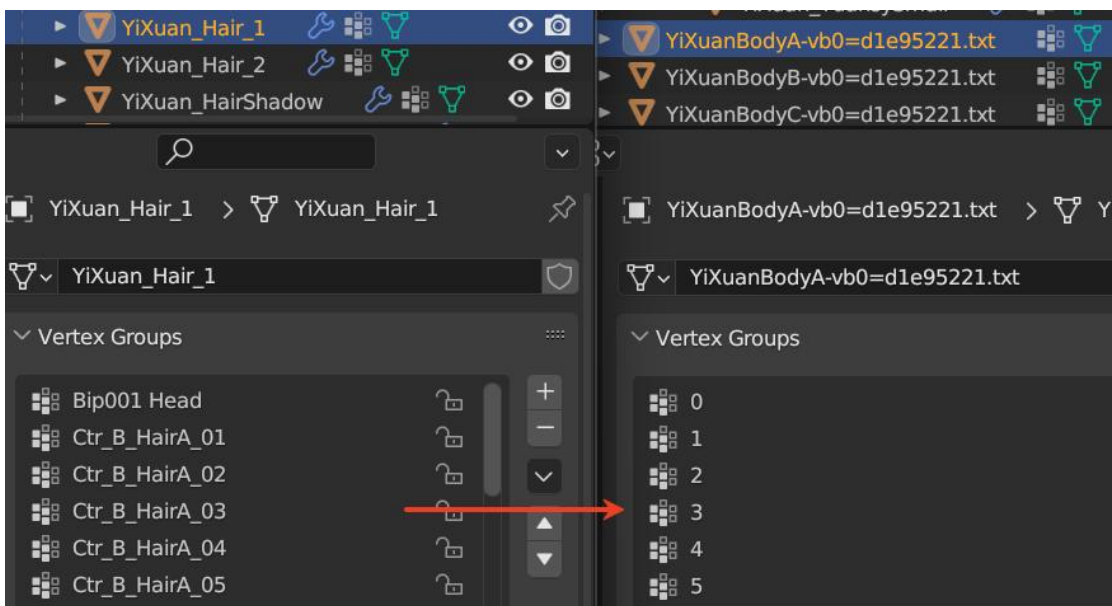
YiXuan_Hair_1
YiXuan_Hair_2
YiXuan_HairShadow

YiXuan_Hair_1 > YiXuan_Hair_1

YiXuan_Hair_1

Vertex Groups

Bip001 Head
Ctr_B_HairA_01
Ctr_B_HairA_02
Ctr_B_HairA_03
Ctr_B_HairA_04
Ctr_B_HairA_05

+
−

YiXuanBodyA-vb0=d1e95221.txt
YiXuanBodyB-vb0=d1e95221.txt
YiXuanBodyC-vb0=d1e95221.txt

YiXuanBodyA-vb0=d1e95221.txt > Y

YiXuanBodyA-vb0=d1e95221.txt

Vertex Groups

0
1
2
3
4
5